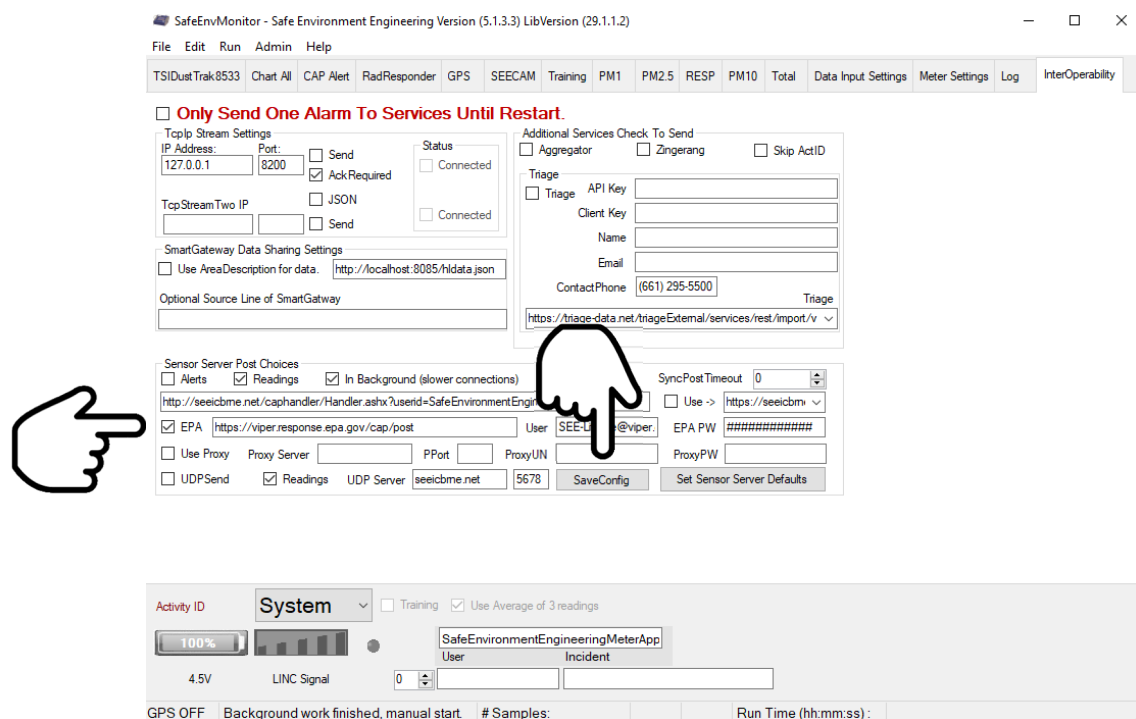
SafeEnvMonitor - Safe Environment Engineering Version (5.1.3.3) LibVersion (29.1.1.2)

File Edit Run Admin Help

TSIDustTrak8533 | Chart All | CAP Alert | RadResponder | GPS | SEECAM | Training | PM1 | PM2.5 | RESP | PM10 | Total | Data Input Settings | Meter Settings | Log | InterOperability

Only Send One Alarm To Services Until Restart.

TcpIp Stream Settings
IP Address: 127.0.0.1
Port: 8200
Send
AckRequired
JSON
TcpStreamTwo IP
Send
Status
Connected
Connected

SmartGateway Data Sharing Settings
Use AreaDescription for data. http://localhost:8085/hldata.json
Optional Source Line of SmartGatway

Additional Services Check To Send
Aggregator
Zingerang
Skip ActID
Triage
Triage
API Key
Client Key
Name
Email
ContactPhone (661) 295-5500
Triage
https://triage-data.net/triageExternal/services/rest/import/v

Sensor Server Post Choices
Alerts
Readings
In Background (slower connections)
SyncPostTimeout 0
http://seeicbrne.net/caphandler/Handler.ashx?userid=SafeEnvironmentEngi
Use -> https://seeicbrn
EPA https://viper.response.epa.gov/cap/post
User SEE-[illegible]@viper.
EPA PW ############
Use Proxy
Proxy Server
PPort
ProxyUN
ProxyPW
UDPSend
Readings
UDP Server seeicbrne.net
5678
SaveConfig
Set Sensor Server Defaults

Activity ID
System
Training
Use Average of 3 readings
100%
SafeEnvironmentEngineeringMeterApp
User
Incident
4.5V
LINC Signal
0

GPS OFF | Background work finished, manual start. | # Samples: | Run Time (hh:mm:ss) :